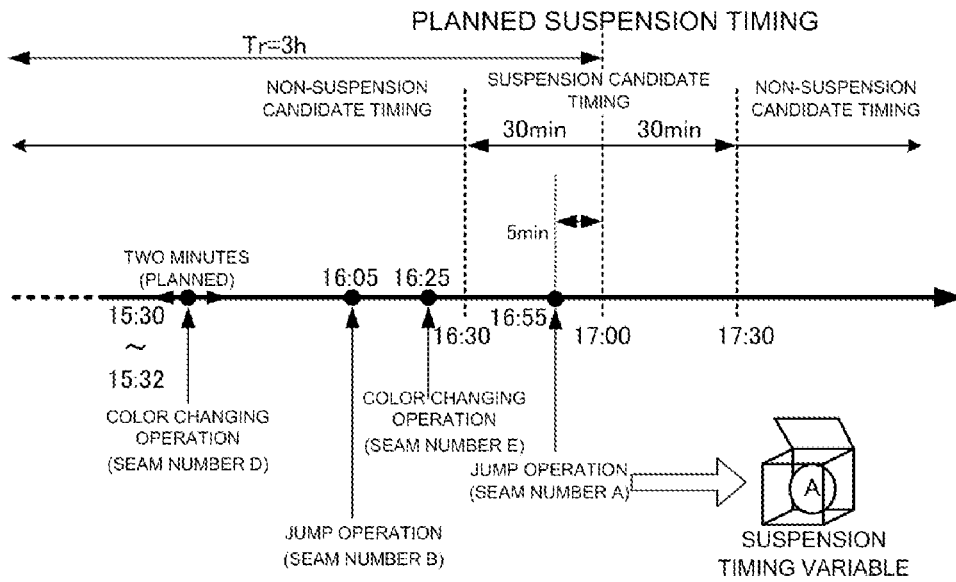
PLANNED SUSPENSION TIMING

Tr=3h

NON-SUSPENSION CANDIDATE TIMING

SUSPENSION CANDIDATE TIMING

NON-SUSPENSION CANDIDATE TIMING

30min

30min

5min

TWO MINUTES (PLANNED)

15:30 ~ 15:32

16:05

16:25

16:30

16:55

17:00

17:30

COLOR CHANGING OPERATION (SEAM NUMBER D)

JUMP OPERATION (SEAM NUMBER B)

COLOR CHANGING OPERATION (SEAM NUMBER E)

JUMP OPERATION (SEAM NUMBER A)

A

SUSPENSION TIMING VARIABLE